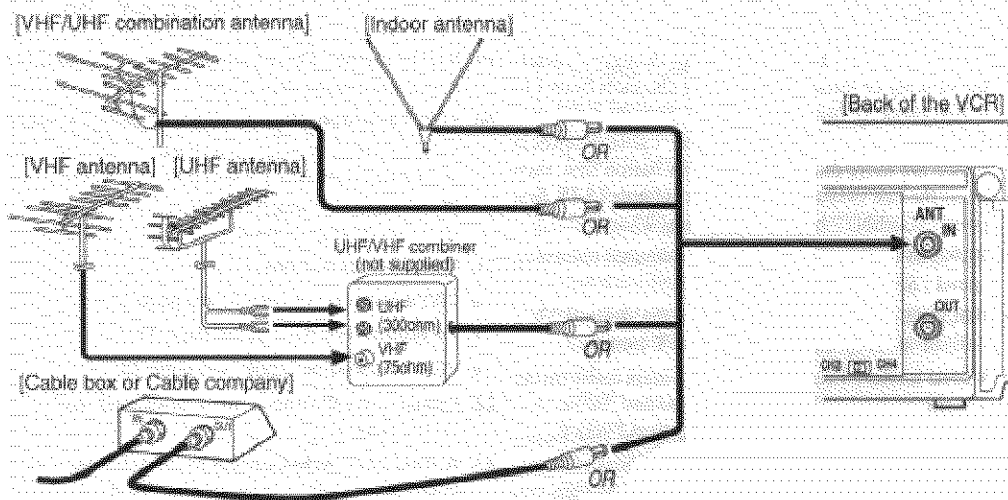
[VHF/UHF combination antenna]

[Indoor antenna]

[Back of the VCR]

OR

[VHF antenna] [UHF antenna]

OR

UHF/VHF combiner (not supplied)

UHF (300ohm)

VHF (75ohm)

OR

ANT. IN

OUT

[Cable box or Cable company]

IN

OUT

OR